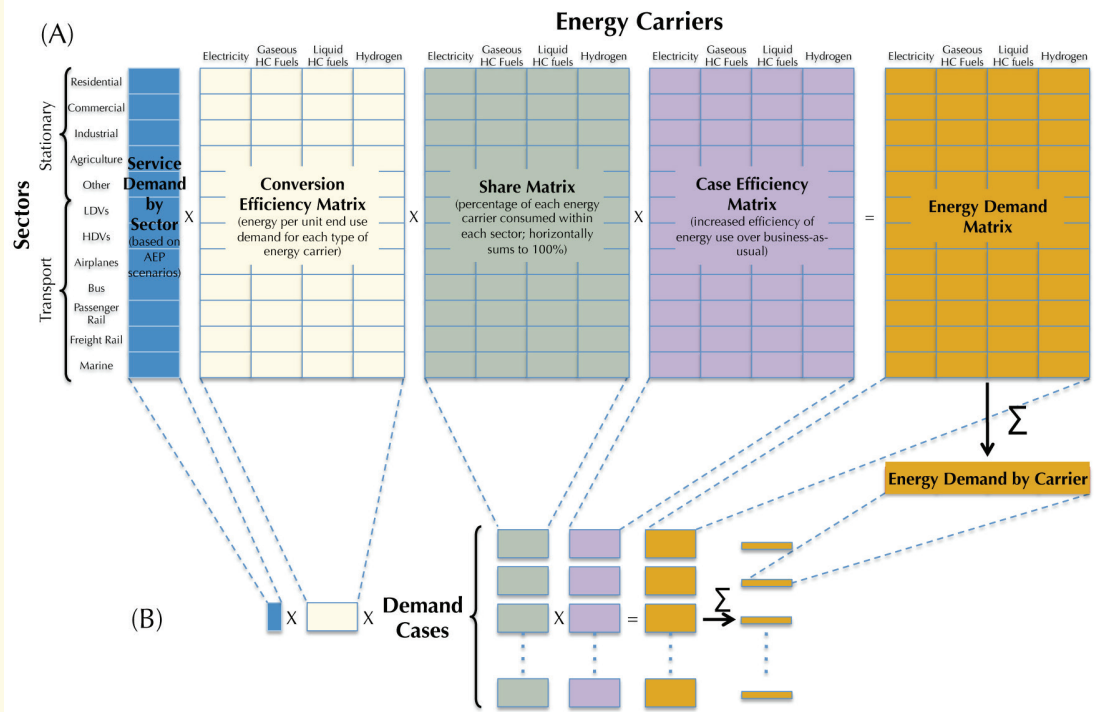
(A)

Energy Carriers

Sectors

Stationary

Residential
Commercial
Industrial
Agriculture
Other

Transport

LDVs
HDVs
Airplanes
Bus
Passenger Rail
Freight Rail
Marine

Service Demand by Sector
(based on AEP scenarios)

X

Electricity | Gaseous HC Fuels | Liquid HC fuels | Hydrogen

Conversion Efficiency Matrix
(energy per unit end use demand for each type of energy carrier)

X

Electricity | Gaseous HC Fuels | Liquid HC fuels | Hydrogen

Share Matrix
(percentage of each energy carrier consumed within each sector; horizontally sums to 100%)

X

Electricity | Gaseous HC Fuels | Liquid HC fuels | Hydrogen

Case Efficiency Matrix
(increased efficiency of energy use over business-as-usual)

=

Electricity | Gaseous HC Fuels | Liquid HC fuels | Hydrogen

Energy Demand Matrix

$\sum$

Energy Demand by Carrier

(B)

X

X

Demand Cases

X

=

$\sum$